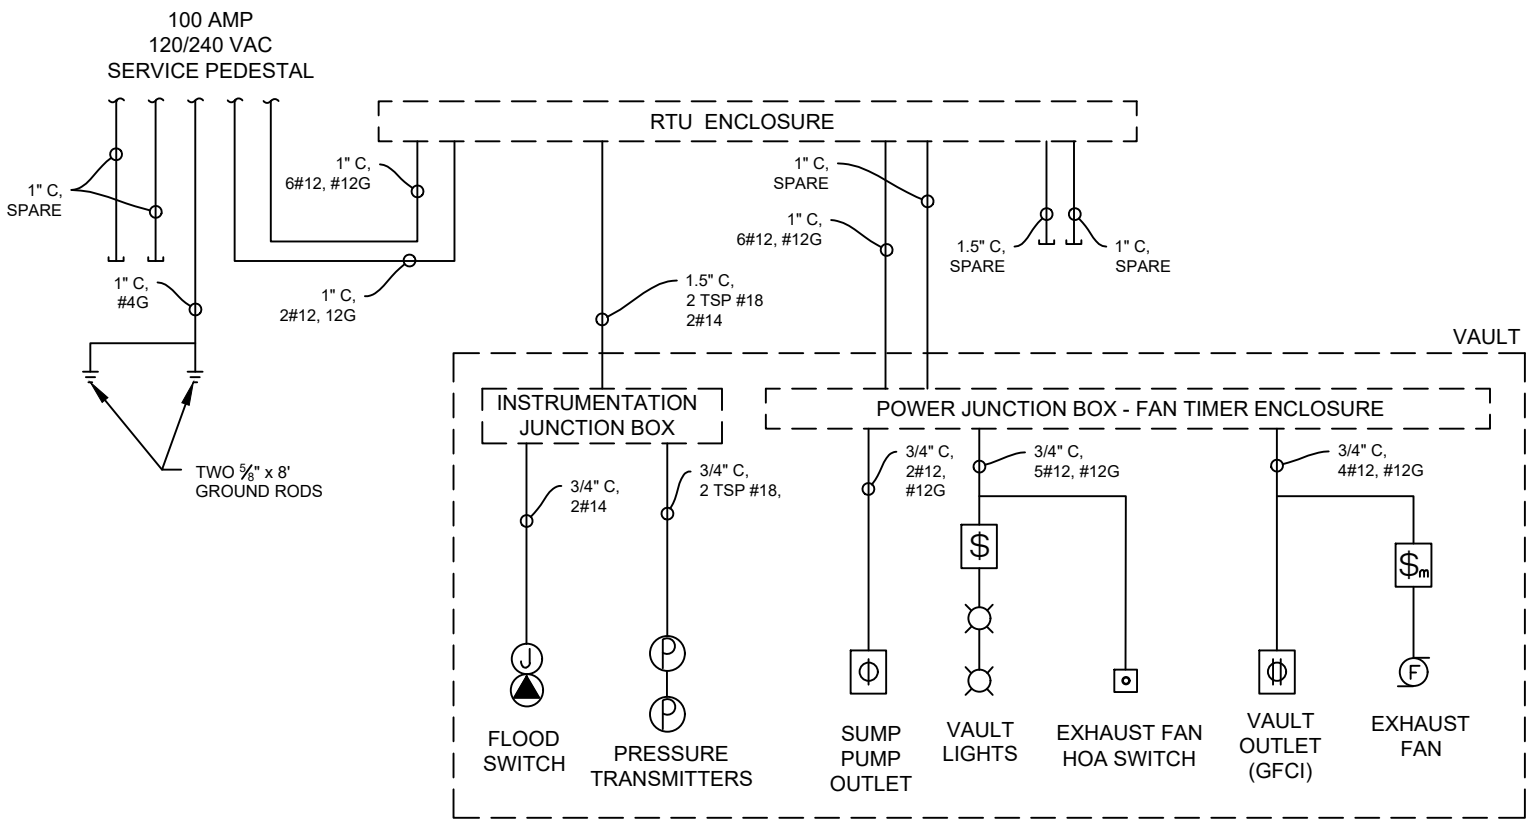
100 AMP
120/240 VAC
SERVICE PEDESTAL

RTU ENCLOSURE

1" C,
SPARE

1" C,
6#12, #12G

1" C,
#4G

1" C,
2#12, 12G

TWO $\frac{5}{8}$" x 8'
GROUND RODS

1.5" C,
2 TSP #18
2#14

1" C,
SPARE

1" C,
6#12, #12G

1.5" C,
SPARE

1" C,
SPARE

VAULT

INSTRUMENTATION
JUNCTION BOX

POWER JUNCTION BOX - FAN TIMER ENCLOSURE

3/4" C,
2#14

3/4" C,
2 TSP #18,

3/4" C,
2#12,
#12G

3/4" C,
5#12, #12G

3/4" C,
4#12, #12G

J

P

P

$

$m

F

FLOOD
SWITCH

PRESSURE
TRANSMITTERS

SUMP
PUMP
OUTLET

VAULT
LIGHTS

EXHAUST FAN
HOA SWITCH

VAULT
OUTLET
(GFCI)

EXHAUST
FAN